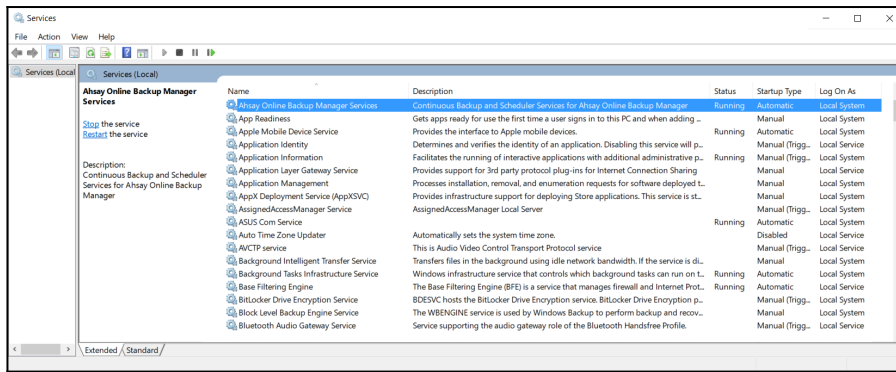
Services

File Action View Help

Services (Local)

Services (Local)

Ahsay Online Backup Manager Services

Stop the service
Restart the service

Description:
Continuous Backup and Scheduler Services for Ahsay Online Backup Manager

| Name | Description | Status | Startup Type | Log On As |
|---|---|---|---|---|
| Ahsay Online Backup Manager Services | Continuous Backup and Scheduler Services for Ahsay Online Backup Manager | Running | Automatic | Local System |
| App Readiness | Gets apps ready for use the first time a user signs in to this PC and when adding ... | | Manual | Local System |
| Apple Mobile Device Service | Provides the interface to Apple mobile devices. | Running | Automatic | Local System |
| Application Identity | Determines and verifies the identity of an application. Disabling this service will p... | | Manual (Trigg... | Local Service |
| Application Information | Facilitates the running of interactive applications with additional administrative p... | Running | Manual (Trigg... | Local System |
| Application Layer Gateway Service | Provides support for 3rd party protocol plug-ins for Internet Connection Sharing | | Manual | Local Service |
| Application Management | Processes installation, removal, and enumeration requests for software deployed t... | | Manual | Local System |
| AppX Deployment Service (AppXSVC) | Provides infrastructure support for deploying Store applications. This service is st... | | Manual | Local System |
| AssignedAccessManager Service | AssignedAccessManager Local Server | | Manual (Trigg... | Local System |
| ASUS Com Service | | Running | Automatic | Local System |
| Auto Time Zone Updater | Automatically sets the system time zone. | | Disabled | Local Service |
| AVCTP service | This is Audio Video Control Transport Protocol service | | Manual (Trigg... | Local Service |
| Background Intelligent Transfer Service | Transfers files in the background using idle network bandwidth. If the service is di... | | Manual | Local System |
| Background Tasks Infrastructure Service | Windows infrastructure service that controls which background tasks can run on t... | Running | Automatic | Local System |
| Base Filtering Engine | The Base Filtering Engine (BFE) is a service that manages firewall and Internet Prot... | Running | Automatic | Local Service |
| BitLocker Drive Encryption Service | BDESVC hosts the BitLocker Drive Encryption service. BitLocker Drive Encryption p... | | Manual (Trigg... | Local System |
| Block Level Backup Engine Service | The WBENGINE service is used by Windows Backup to perform backup and recov... | | Manual | Local System |
| Bluetooth Audio Gateway Service | Service supporting the audio gateway role of the Bluetooth Handsfree Profile. | | Manual (Trigg... | Local Service |

Extended Standard